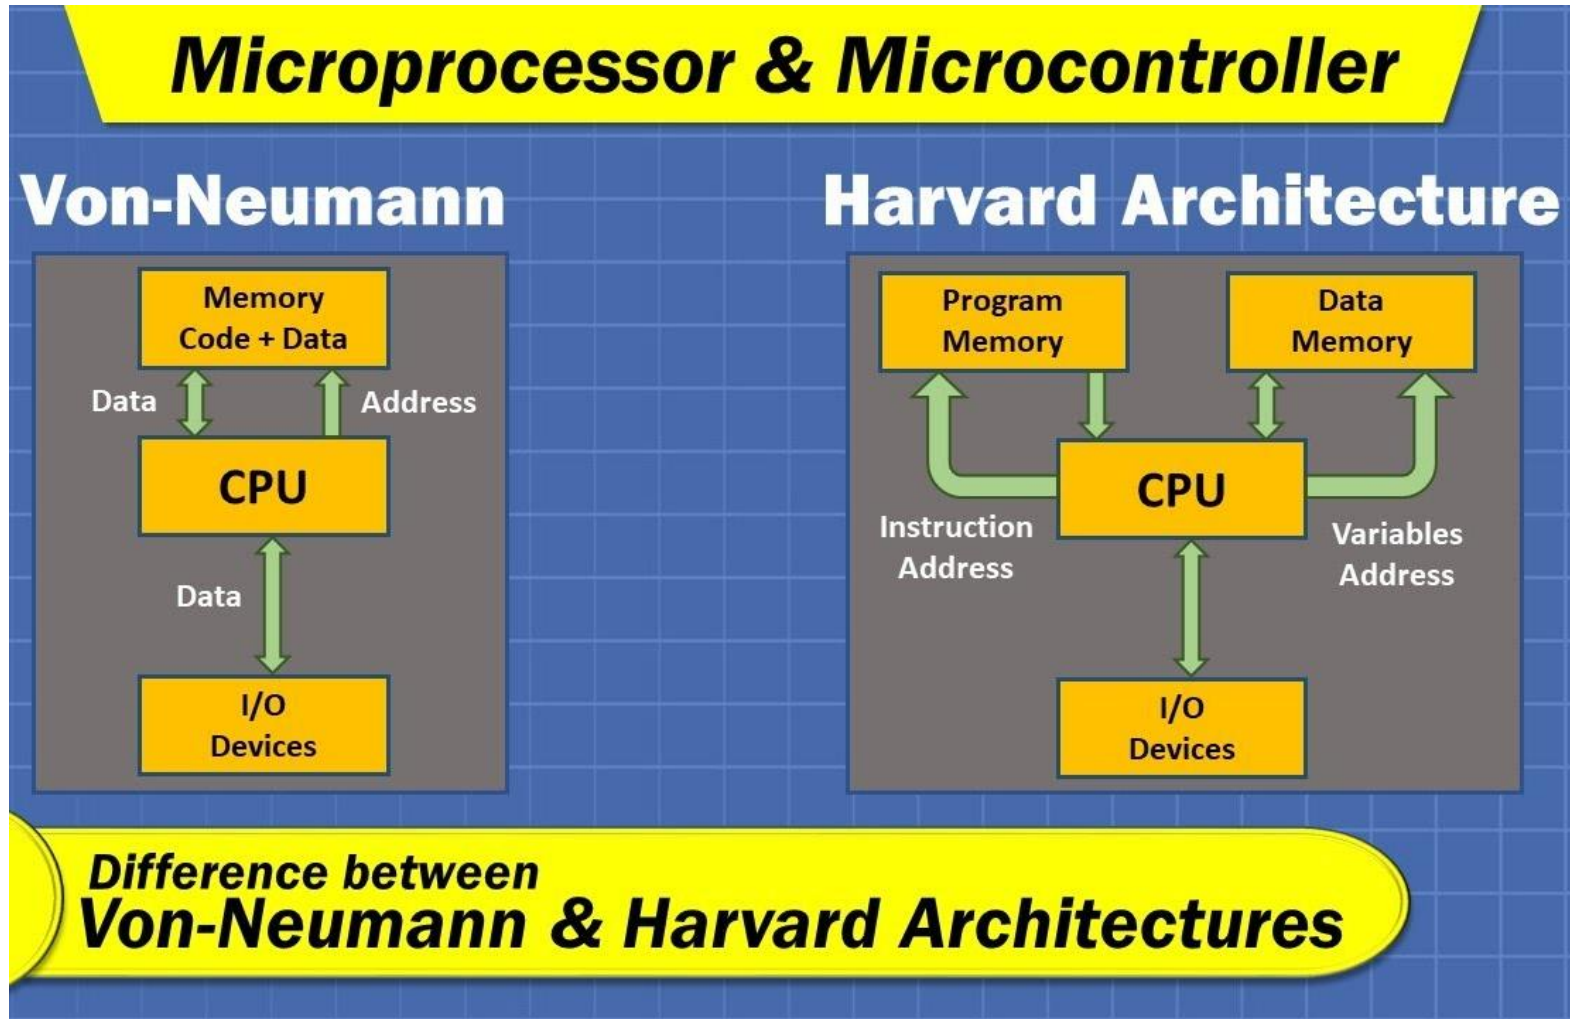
Microprocessor & Microcontroller

Von-Neumann

Memory
Code + Data

Data

Address

CPU

Data

I/O
Devices

Harvard Architecture

Program
Memory

Data
Memory

CPU

Instruction
Address

Variables
Address

I/O
Devices

Difference between
Von-Neumann & Harvard Architectures